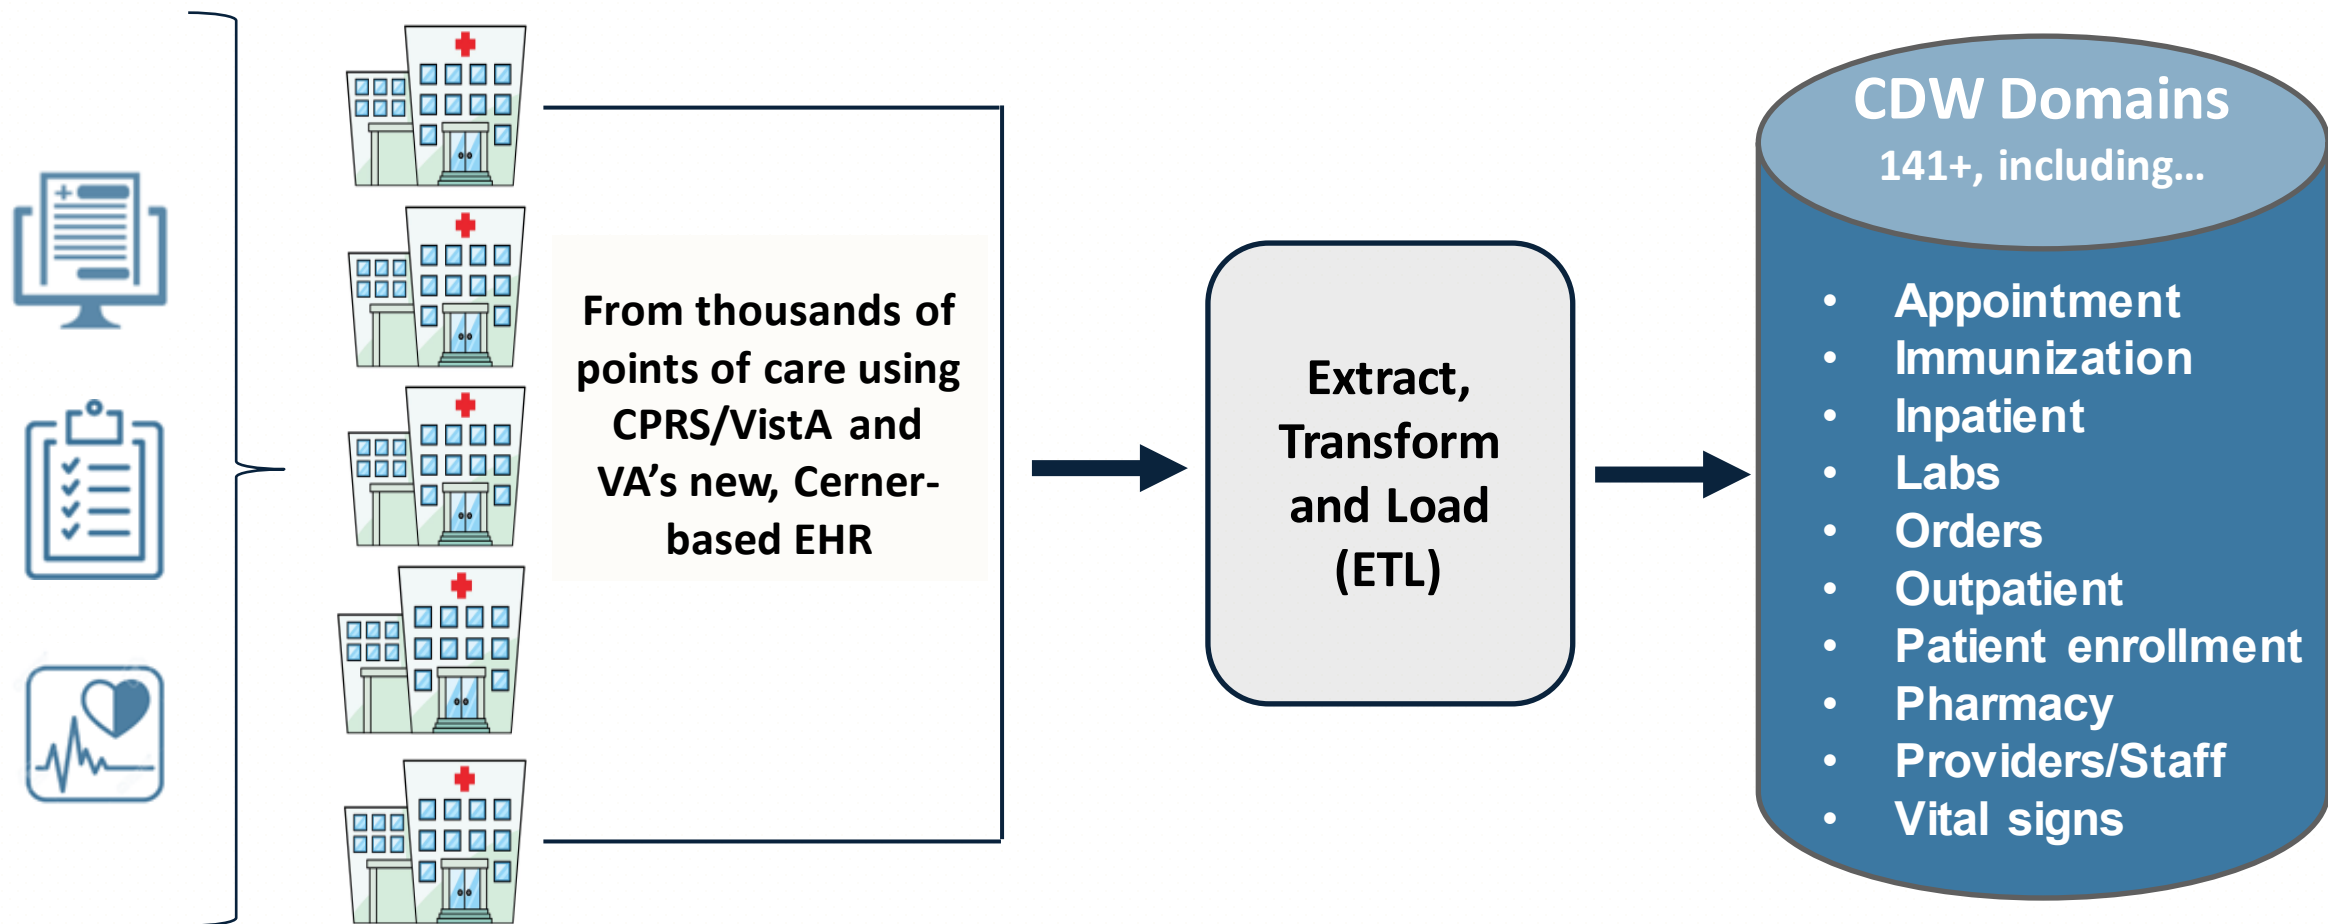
From thousands of points of care using CPRS/VistA and VA's new, Cerner-based EHR

Extract, Transform and Load (ETL)

CDW Domains

141+, including...

- Appointment
- Immunization
- Inpatient
- Labs
- Orders
- Outpatient
- Patient enrollment
- Pharmacy
- Providers/Staff
- Vital signs